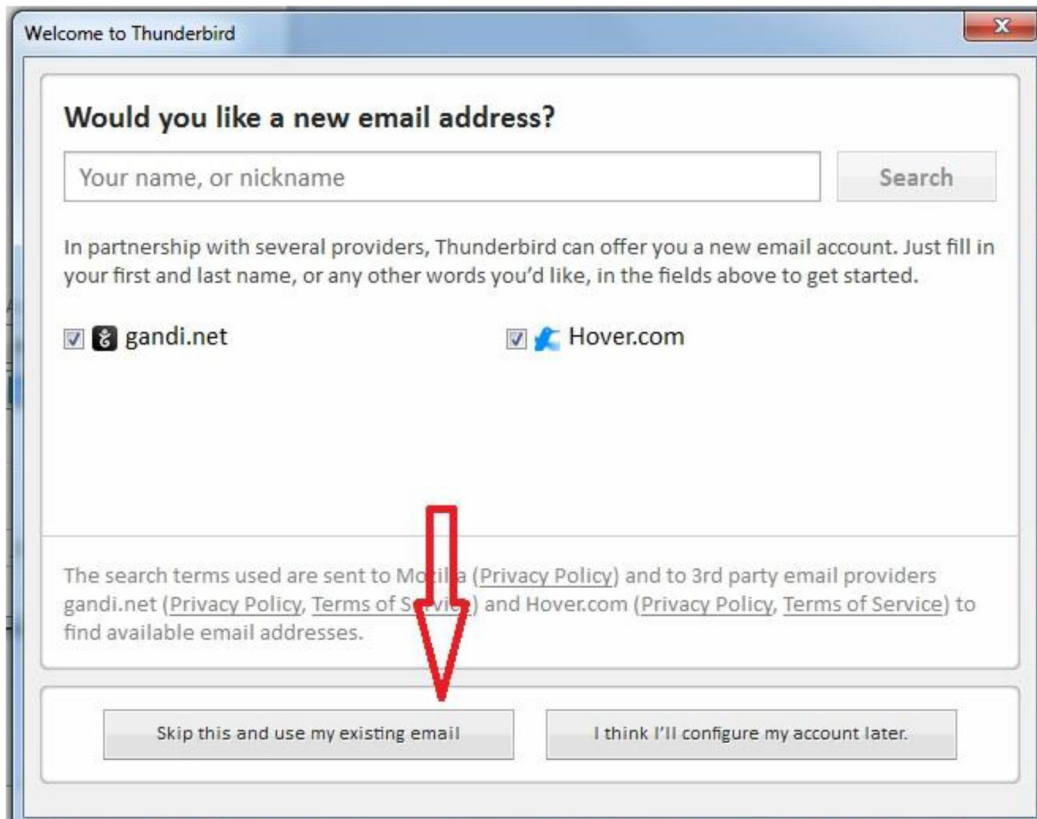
Welcome to Thunderbird

x

Would you like a new email address?

Your name, or nickname

Search

In partnership with several providers, Thunderbird can offer you a new email account. Just fill in your first and last name, or any other words you'd like, in the fields above to get started.

gandi.net

Hover.com

The search terms used are sent to Mo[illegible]a (Privacy Policy) and to 3rd party email providers gandi.net (Privacy Policy, Terms of S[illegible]) and Hover.com (Privacy Policy, Terms of Service) to find available email addresses.

Skip this and use my existing email

I think I'll configure my account later.